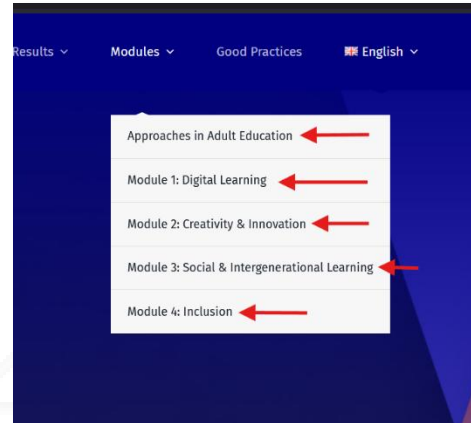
Results ⌄ Modules ⌄ Good Practices English ⌄

Approaches in Adult Education

Module 1: Digital Learning

Module 2: Creativity & Innovation

Module 3: Social & Intergenerational Learning

Module 4: Inclusion